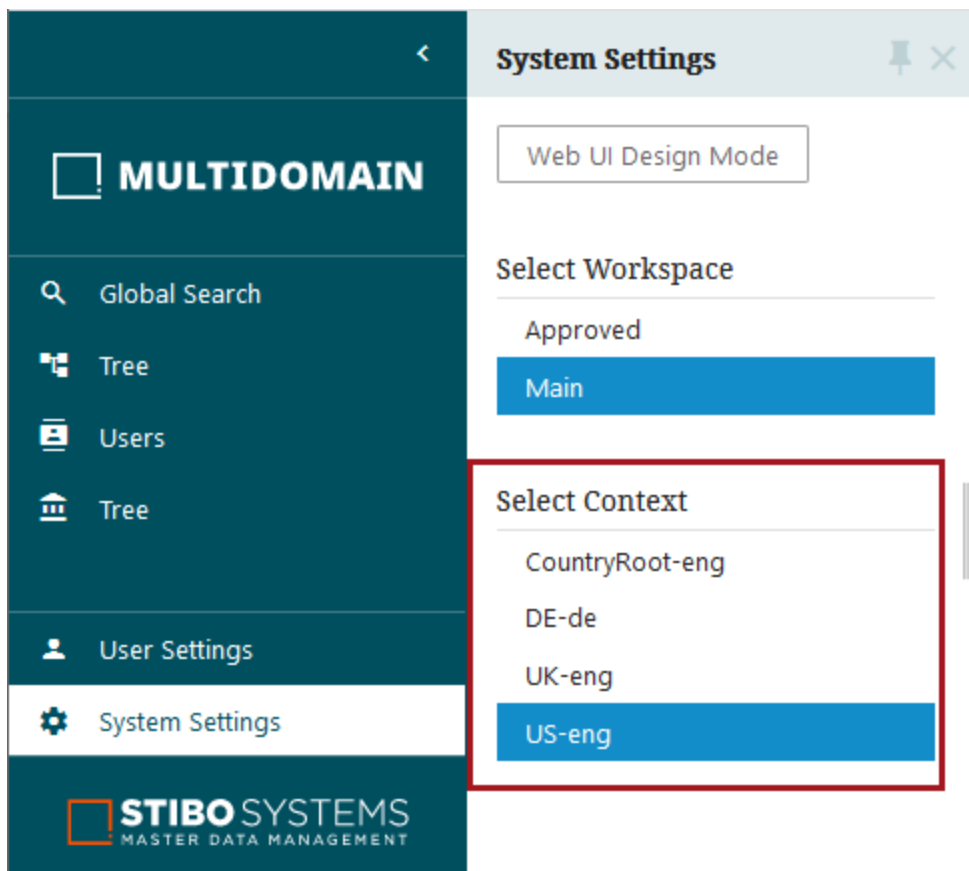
MULTIDOMAIN

Global Search

Tree

Users

Tree

User Settings

System Settings

STIBO SYSTEMS
MASTER DATA MANAGEMENT

System Settings

Web UI Design Mode

Select Workspace

Approved

Main

Select Context

CountryRoot-eng

DE-de

UK-eng

US-eng